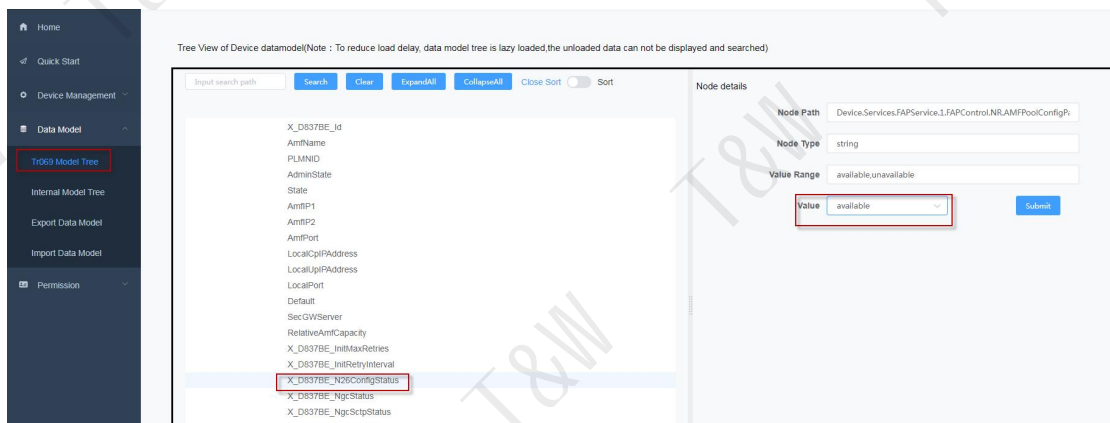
Home

Quick Start

Device Management

Data Model

Tr069 Model Tree

Internal Model Tree

Export Data Model

Import Data Model

Permission

Tree View of Device datamodel(Note：To reduce load delay, data model tree is lazy loaded,the unloaded data can not be displayed and searched)

Input search path | Search | Clear | ExpandAll | CollapseAll | Close Sort | Sort

X_D837BE_Id
AmfName
PLMNID
AdminState
State
AmfIP1
AmfIP2
AmfPort
LocalCpIPAddress
LocalUpIPAddress
LocalPort
Default
SecGWServer
RelativeAmfCapacity
X_D837BE_InitMaxRetries
X_D837BE_InitRetryInterval
X_D837BE_N26ConfigStatus
X_D837BE_NgcStatus
X_D837BE_NgcSctpStatus

Node details

Node Path | Device.Services.FAPService.1.FAPControl.NR.AMFPoolConfigP

Node Type | string

Value Range | available,unavailable

Value | available

Submit

T&W